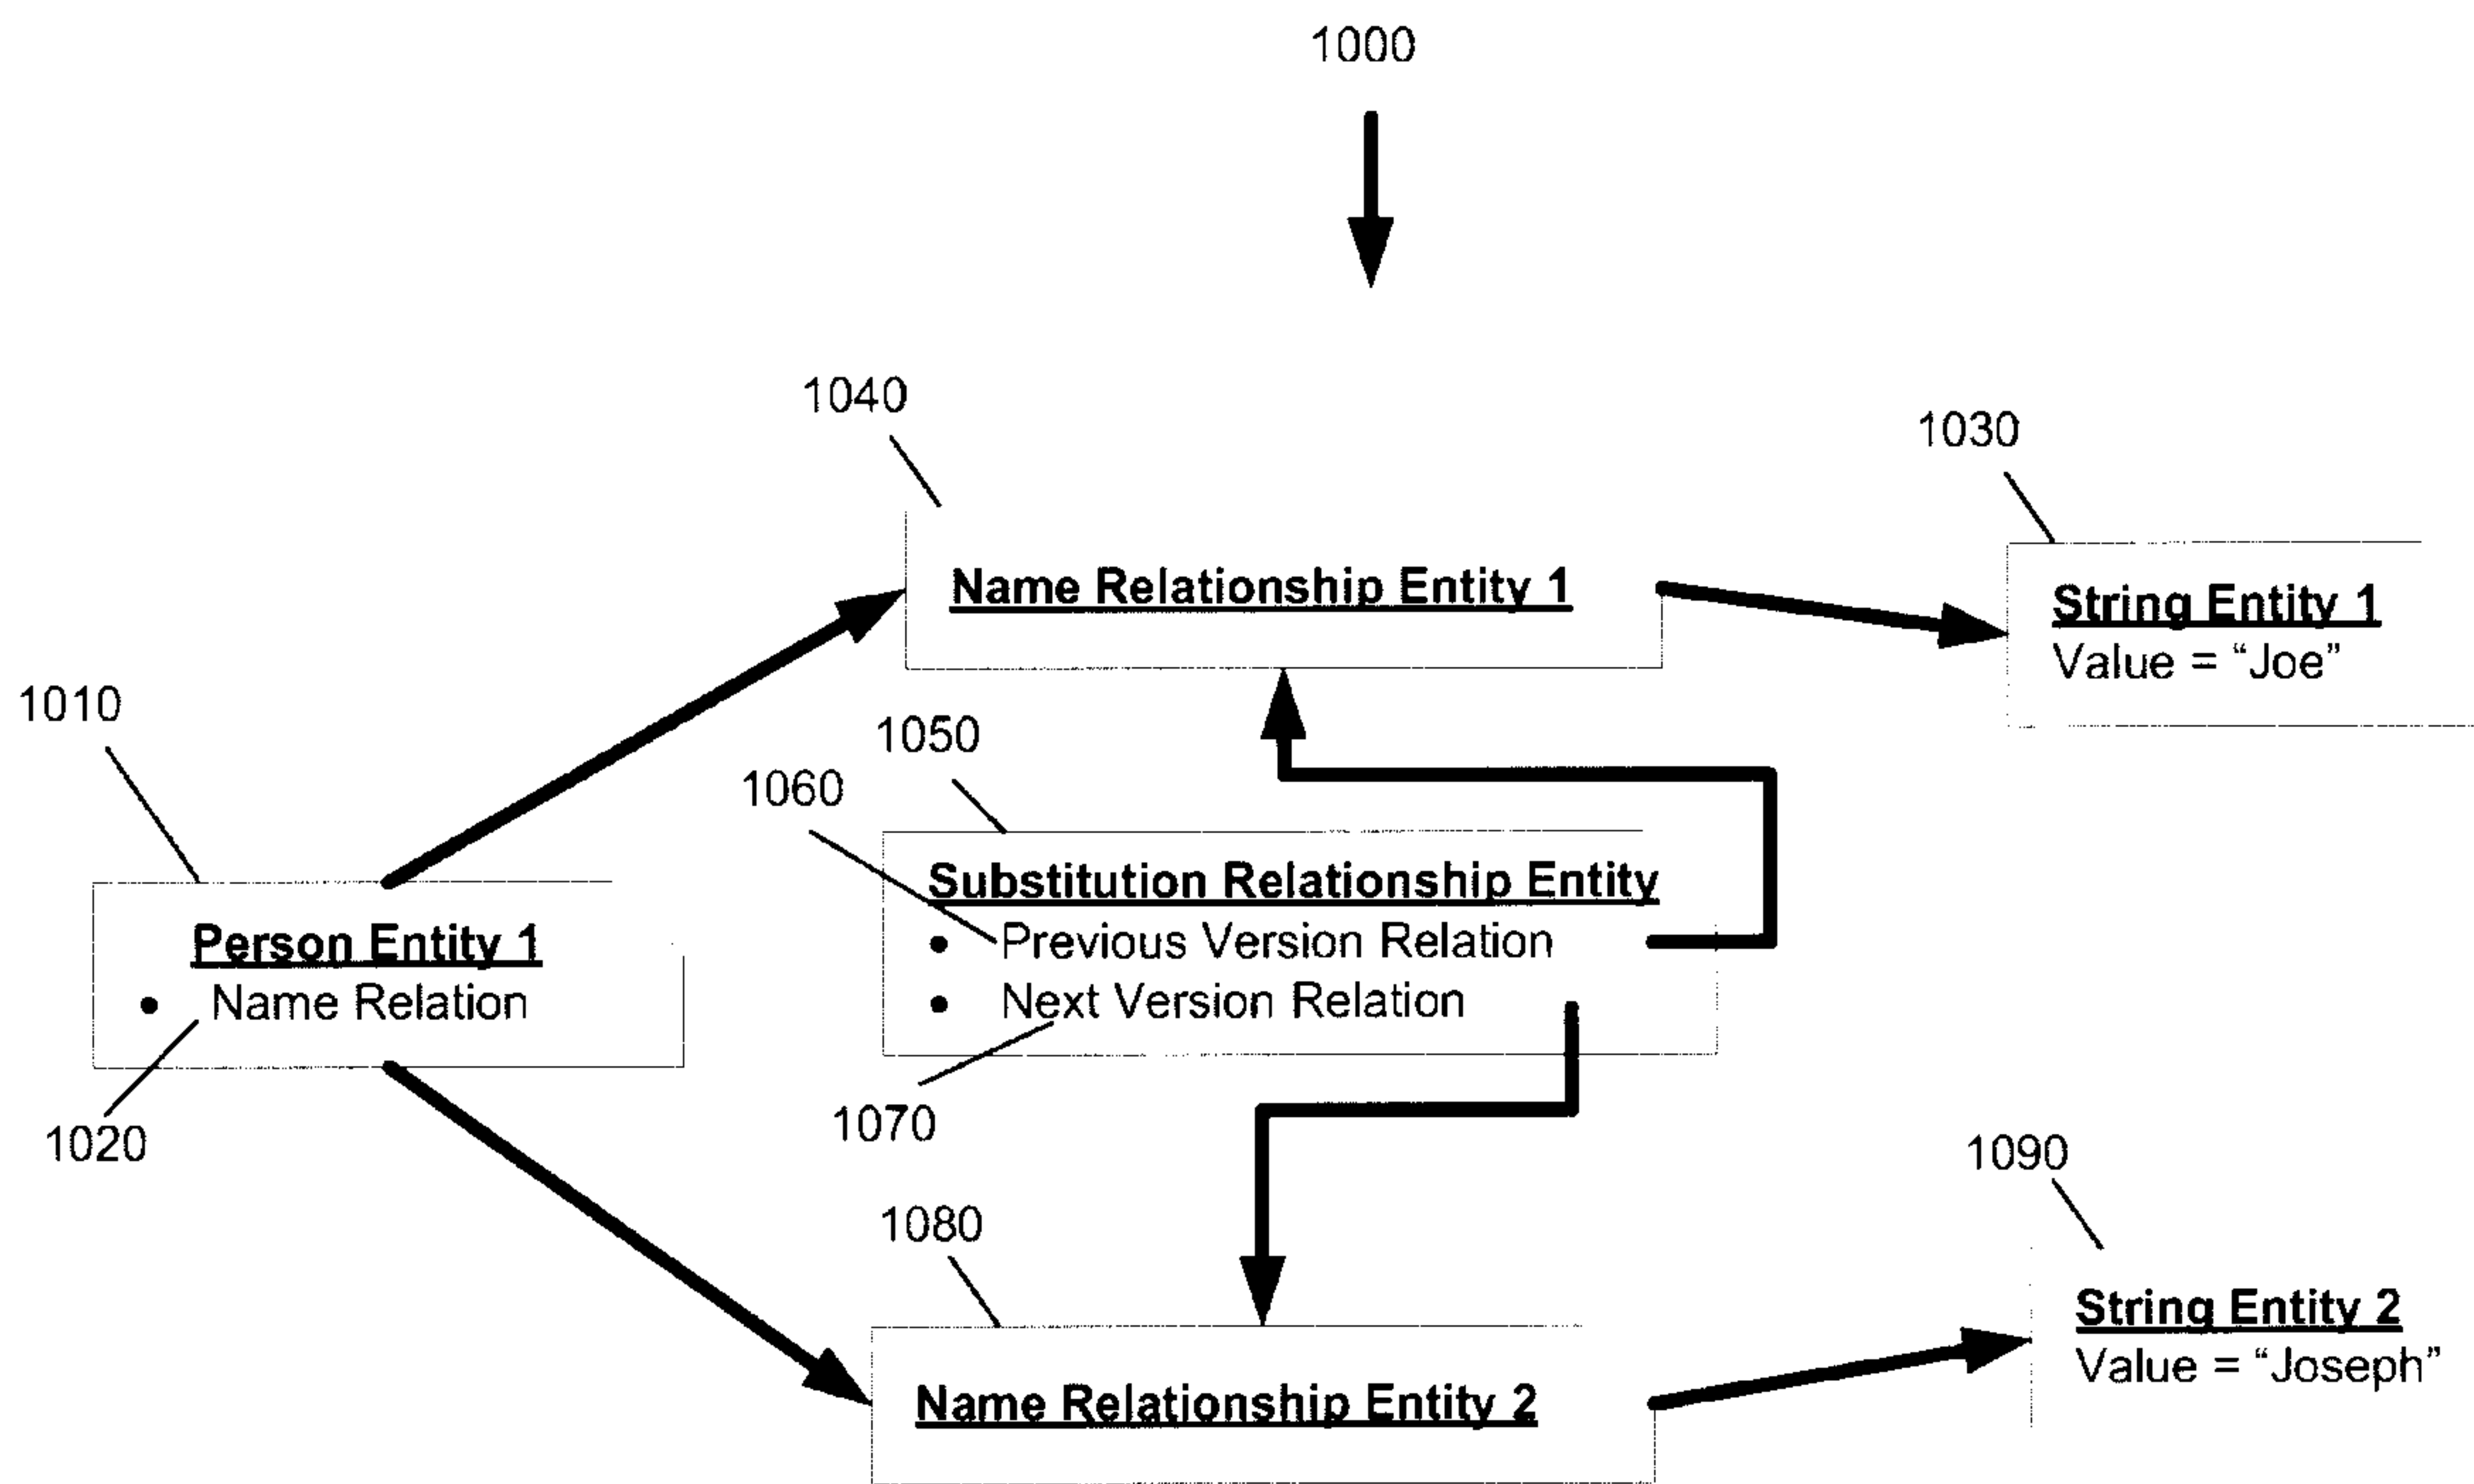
1000

1040

1030

Name Relationship Entity 1

String Entity 1
Value = “Joe”

1010

1050

1060

Substitution Relationship Entity
• Previous Version Relation
• Next Version Relation

Person Entity 1
• Name Relation

1020

1070

1090

1080

String Entity 2
Value = “Joseph”

Name Relationship Entity 2